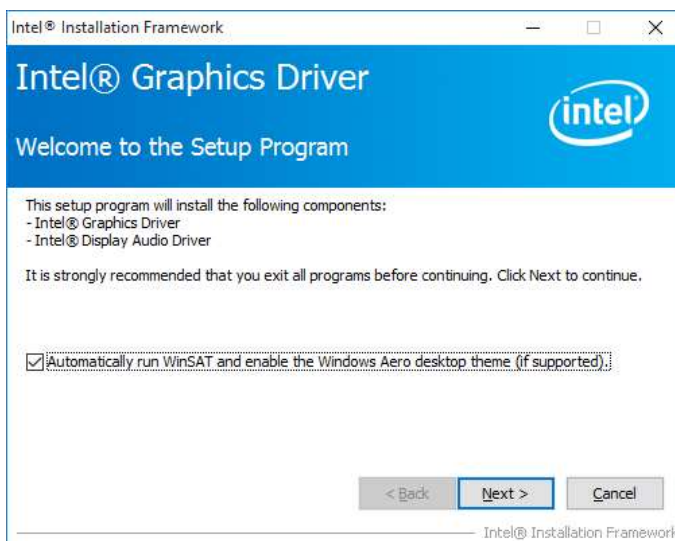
Intel® Installation Framework

Intel® Graphics Driver

intel

Welcome to the Setup Program

This setup program will install the following components:
- Intel® Graphics Driver
- Intel® Display Audio Driver

It is strongly recommended that you exit all programs before continuing. Click Next to continue.

Automatically run WinSAT and enable the Windows Aero desktop theme (if supported).

< Back | Next > | Cancel

Intel® Installation Framework